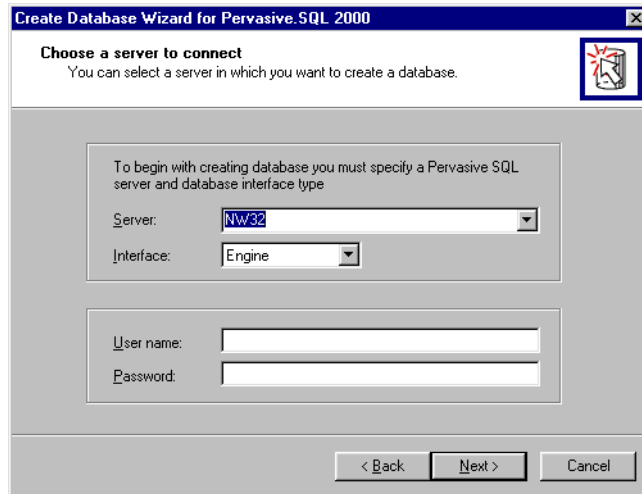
Create Database Wizard for Pervasive.SQL 2000

Choose a server to connect
You can select a server in which you want to create a database.

To begin with creating database you must specify a Pervasive SQL server and database interface type

Server: NW32

Interface: Engine

User name:

Password:

< Back Next > Cancel